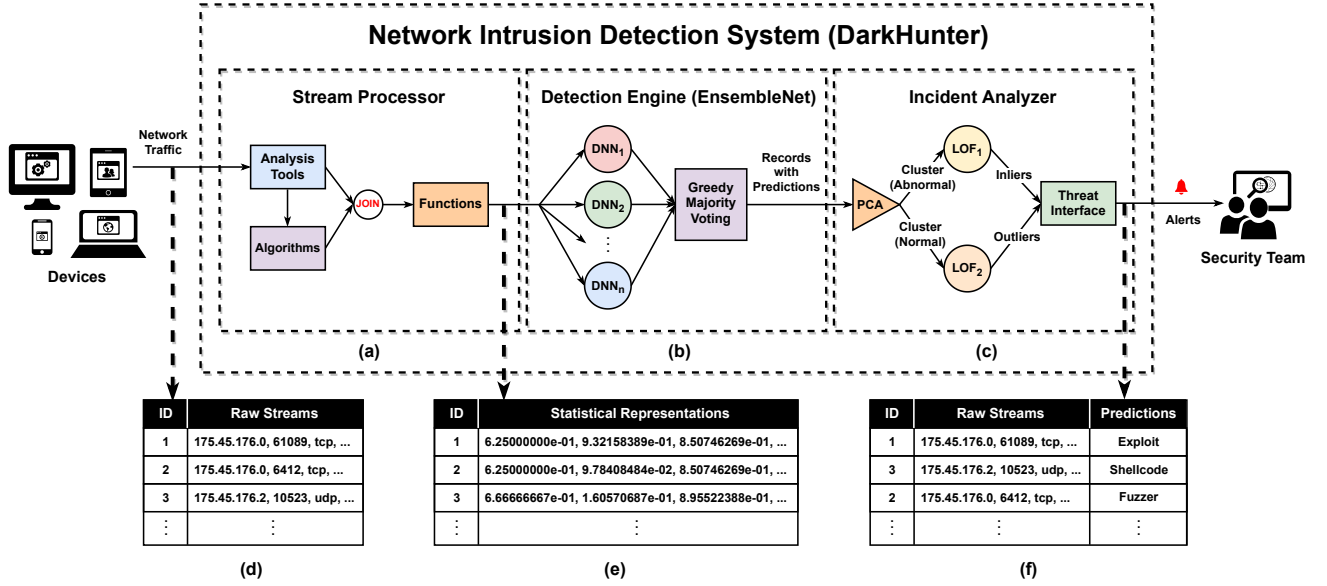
Network Intrusion Detection System (DarkHunter)

Stream Processor

Detection Engine (EnsembleNet)

Incident Analyzer

Network Traffic

Devices

Analysis Tools

Algorithms

JOIN

Functions

$DNN_1$

$DNN_2$

⋮

$DNN_n$

Greedy Majority Voting

Records with Predictions

PCA

Cluster (Abnormal)

Cluster (Normal)

$LOF_1$

$LOF_2$

Inliers

Outliers

Threat Interface

Alerts

Security Team

(a)

(b)

(c)

| ID | Raw Streams |
|---|---|
| 1 | 175.45.176.0, 61089, tcp, ... |
| 2 | 175.45.176.0, 6412, tcp, ... |
| 3 | 175.45.176.2, 10523, udp, ... |
| ⋮ | ⋮ |

| ID | Statistical Representations |
|---|---|
| 1 | 6.25000000e-01, 9.32158389e-01, 8.50746269e-01, ... |
| 2 | 6.25000000e-01, 9.78408484e-02, 8.50746269e-01, ... |
| 3 | 6.66666667e-01, 1.60570687e-01, 8.95522388e-01, ... |
| ⋮ | ⋮ |

| ID | Raw Streams | Predictions |
|---|---|---|
| 1 | 175.45.176.0, 61089, tcp, ... | Exploit |
| 3 | 175.45.176.2, 10523, udp, ... | Shellcode |
| 2 | 175.45.176.0, 6412, tcp, ... | Fuzzer |
| ⋮ | ⋮ | |

(d)

(e)

(f)